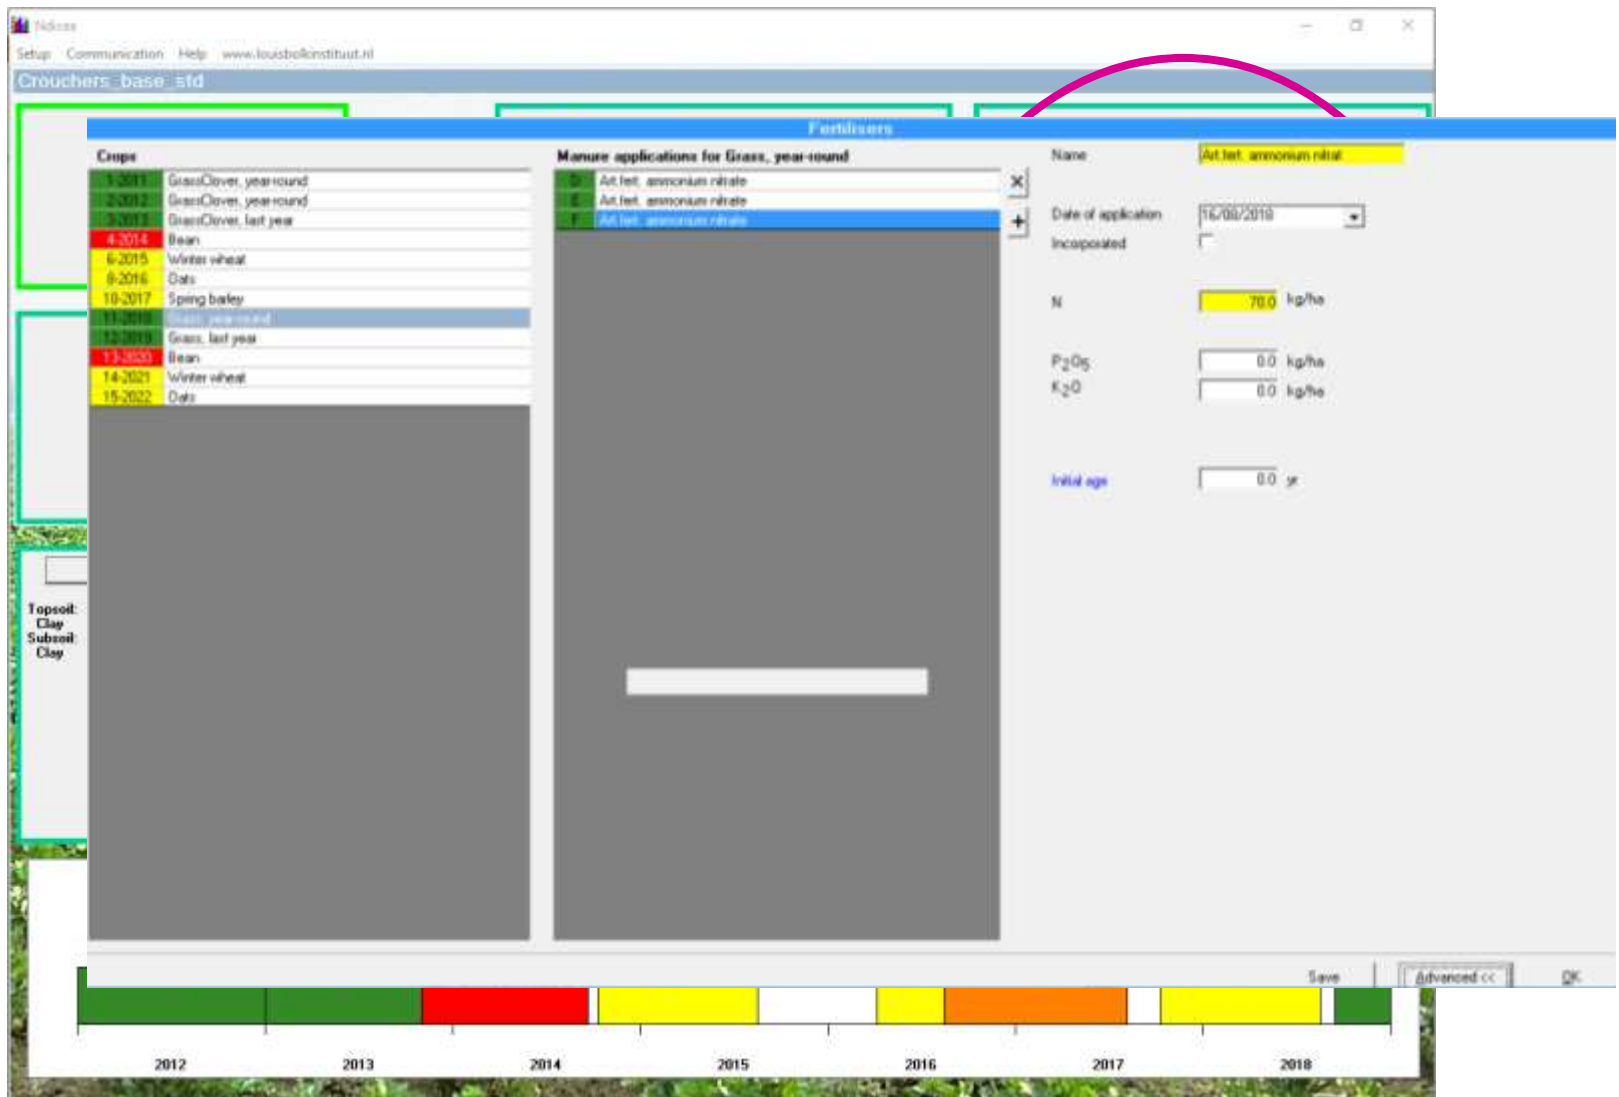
Ndicea

Setup Communication Help www.louisbolkinstituut.nl

Crouchers_base_std

Fertilisers

Crops

| | |
|---|---|
| 1-2011 | GrassClover, year-round |
| 2-2012 | GrassClover, year-round |
| 3-2013 | GrassClover, last year |
| 4-2014 | Bean |
| 6-2015 | Winter wheat |
| 8-2016 | Oats |
| 10-2017 | Spring barley |
| 11-2018 | Grass, year-round |
| 12-2019 | Grass, last year |
| 13-2020 | Bean |
| 14-2021 | Winter wheat |
| 15-2022 | Oats |

Manure applications for Grass, year-round

| | |
|---|---|
| D | Art.fert. ammonium nitrate |
| E | Art.fert. ammonium nitrate |
| F | Art.fert. ammonium nitrate |

Name Art.fert. ammonium nitrat

Date of application 16/08/2018

Incorporated

N 70.0 kg/ha

$P_2O_5$ 0.0 kg/ha
$K_2O$ 0.0 kg/ha

Initial age 0.0 yr

Topsoil: Clay
Subsoil: Clay

Save Advanced << OK

2012 2013 2014 2015 2016 2017 2018